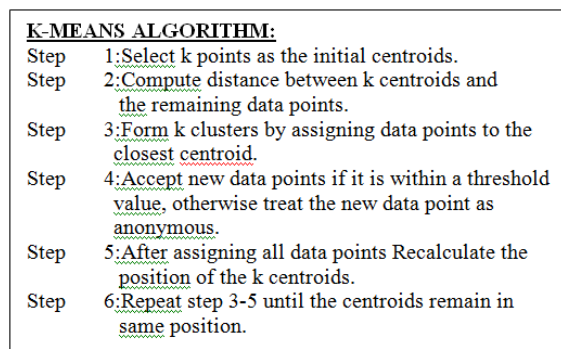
K-MEANS ALGORITHM:

Step 1:Select k points as the initial centroids.

Step 2:Compute distance between k centroids and the remaining data points.

Step 3:Form k clusters by assigning data points to the closest centroid.

Step 4:Accept new data points if it is within a threshold value, otherwise treat the new data point as anonymous.

Step 5:After assigning all data points Recalculate the position of the k centroids.

Step 6:Repeat step 3-5 until the centroids remain in same position.